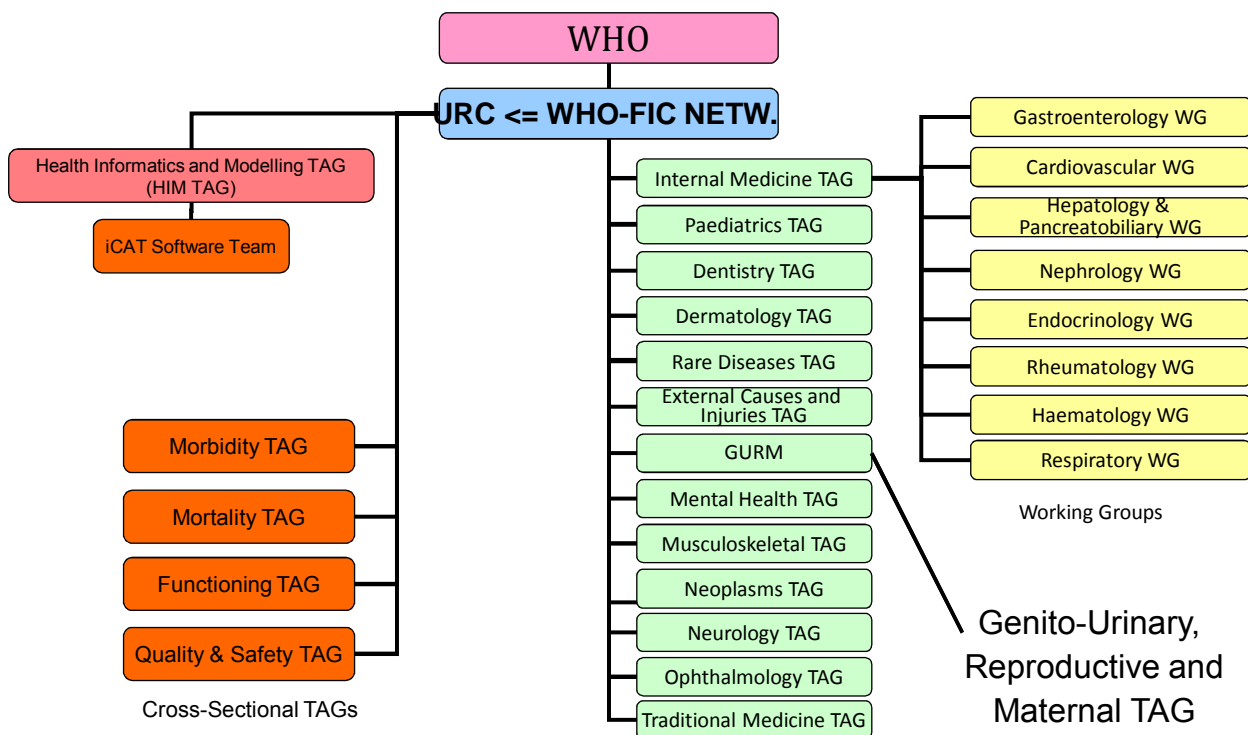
WHO

URC <= WHO-FIC NETW.

Health Informatics and Modelling TAG (HIM TAG)

iCAT Software Team

Morbidity TAG

Mortality TAG

Functioning TAG

Quality & Safety TAG

Cross-Sectional TAGs

Internal Medicine TAG

Paediatrics TAG

Dentistry TAG

Dermatology TAG

Rare Diseases TAG

External Causes and Injuries TAG

GURM

Mental Health TAG

Musculoskeletal TAG

Neoplasms TAG

Neurology TAG

Ophthalmology TAG

Traditional Medicine TAG

Gastroenterology WG

Cardiovascular WG

Hepatology & Pancreatobiliary WG

Nephrology WG

Endocrinology WG

Rheumatology WG

Haematology WG

Respiratory WG

Working Groups

Genito-Urinary, Reproductive and Maternal TAG